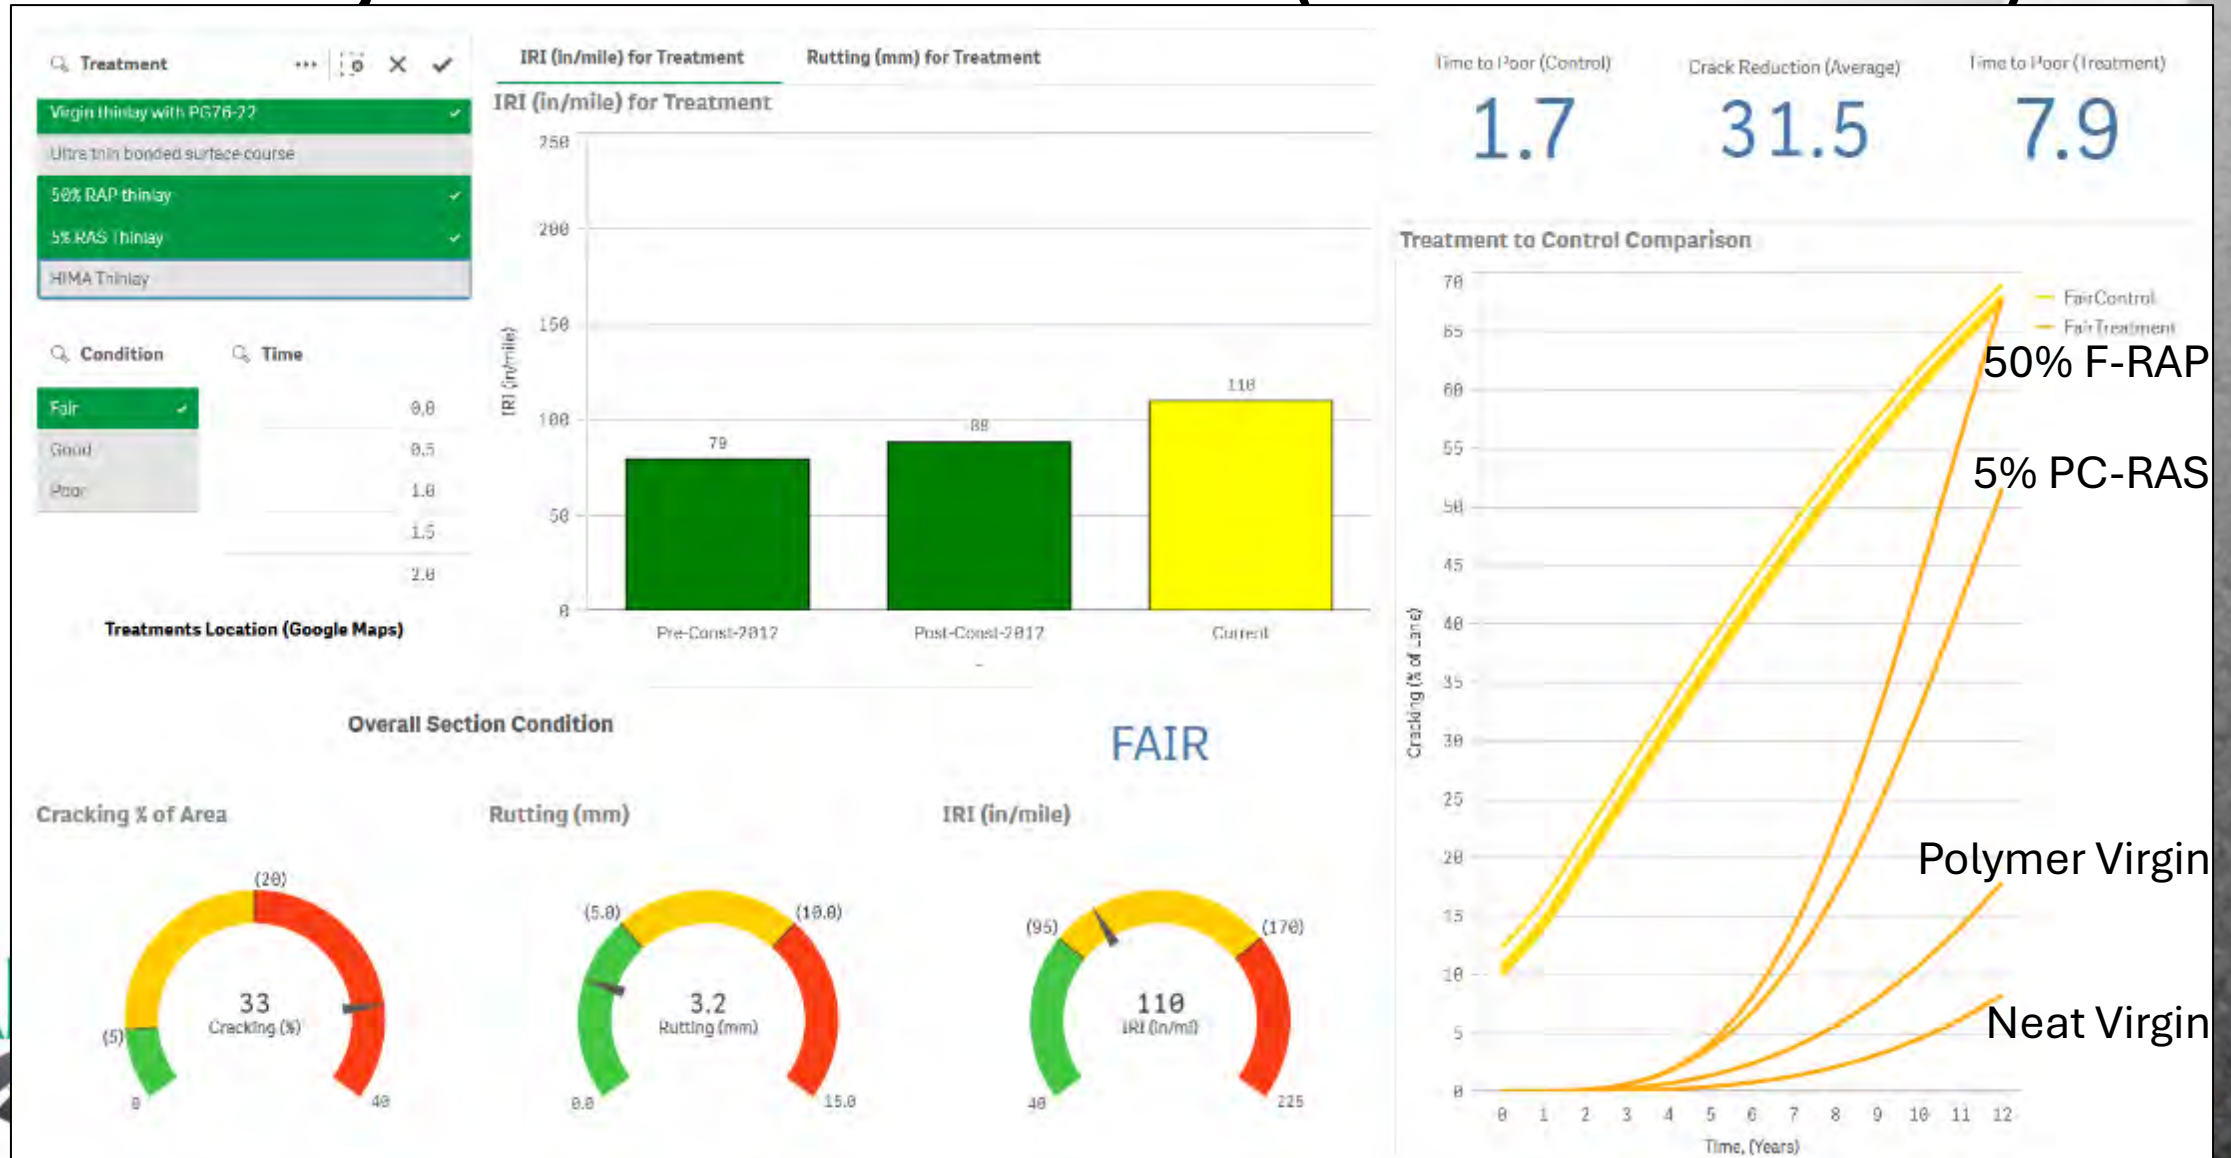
Treatment

Virgin thinlay with PG76-22
Ultra thin bonded surface course
50% RAP thinlay
5% RAS Thinlay
HIMA Thinlay

Condition

Fair
Good
Poor

Time

0.0
0.5
1.0
1.5
2.0

Treatments Location (Google Maps)

IRI (in/mile) for Treatment | Rutting (mm) for Treatment

IRI (in/mile) for Treatment

250
200
150
100
50
0

IRI (in/mile)

79
88
110

Pre-Const-2012
Post-Const-2017
Current

Time to Poor (Control)
1.7

Crack Reduction (Average)
31.5

Time to Poor (Treatment)
7.9

Treatment to Control Comparison

FairControl
FairTreatment

50% F-RAP
5% PC-RAS
Polymer Virgin
Neat Virgin

70
65
60
55
50
45
40
35
30
25
20
15
10
5
0

Cracking (% of Lane)

0 1 2 3 4 5 6 7 8 9 10 11 12

Time, (Years)

Overall Section Condition

FAIR

Cracking % of Area

(20)
(5)
0
40
33
Cracking (%)

Rutting (mm)

(5.0)
(10.0)
0.0
15.0
3.2
Rutting (mm)

IRI (in/mile)

(95)
(170)
40
225
110
IRI (in/mi)